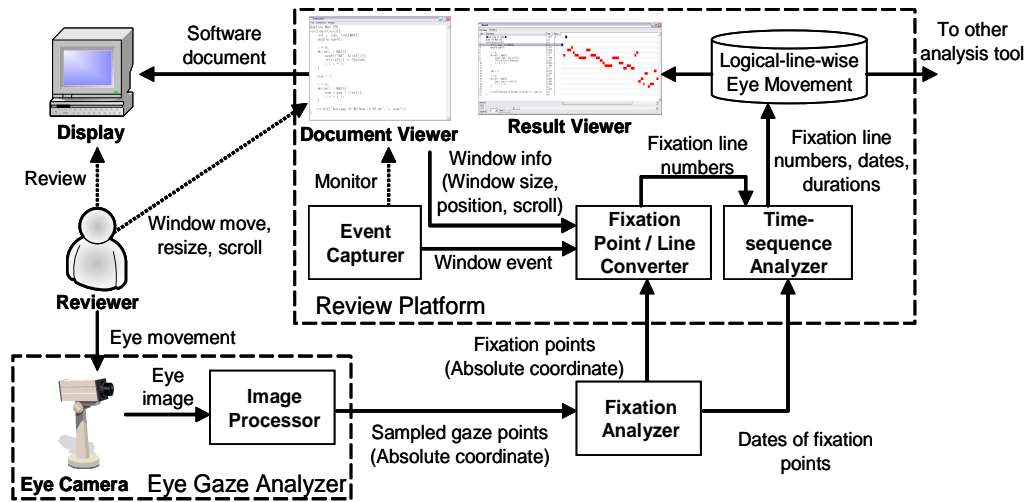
Software document

Display

Review

Reviewer

Window move, resize, scroll

Document Viewer

Monitor

Event Capturer

Window info (Window size, position, scroll)

Window event

Result Viewer

Fixation line numbers

Fixation Point / Line Converter

Logical-line-wise Eye Movement

To other analysis tool

Fixation line numbers, dates, durations

Time-sequence Analyzer

Review Platform

Eye movement

Eye image

Image Processor

Eye Camera

Eye Gaze Analyzer

Fixation points (Absolute coordinate)

Sampled gaze points (Absolute coordinate)

Fixation Analyzer

Dates of fixation points